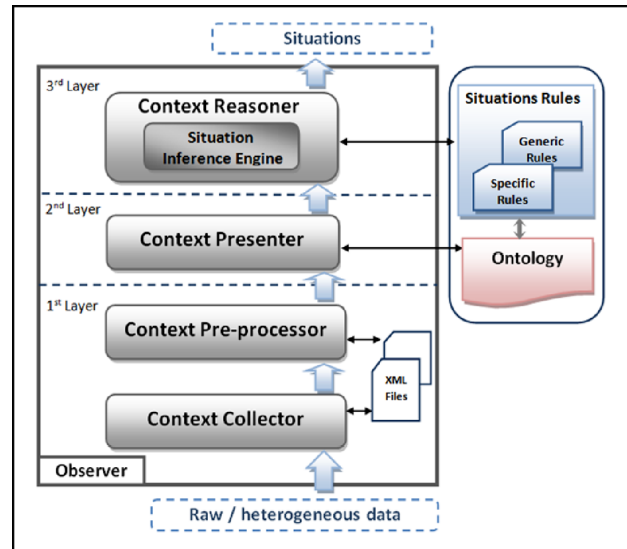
Situations

3$^{rd}$ Layer

Context Reasoner

Situation Inference Engine

Situations Rules

Generic Rules

Specific Rules

2$^{nd}$ Layer

Context Presenter

Ontology

1$^{st}$ Layer

Context Pre-processor

XML Files

Context Collector

Observer

Raw / heterogeneous data